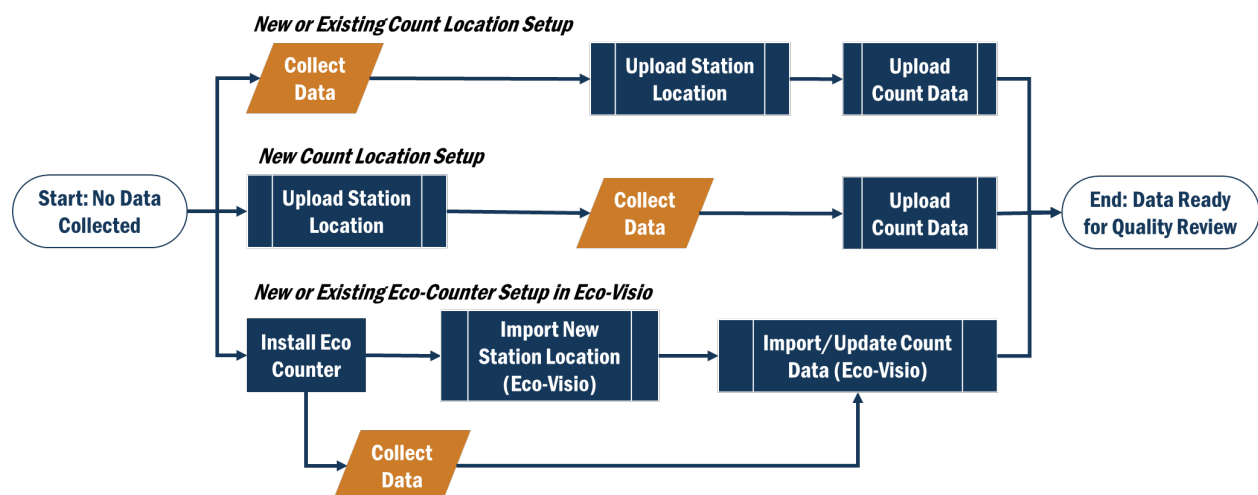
Start: No Data Collected

New or Existing Count Location Setup

Collect Data

Upload Station Location

Upload Count Data

New Count Location Setup

Upload Station Location

Collect Data

Upload Count Data

New or Existing Eco-Counter Setup in Eco-Visio

Install Eco Counter

Import New Station Location (Eco-Visio)

Import/Update Count Data (Eco-Visio)

Collect Data

End: Data Ready for Quality Review